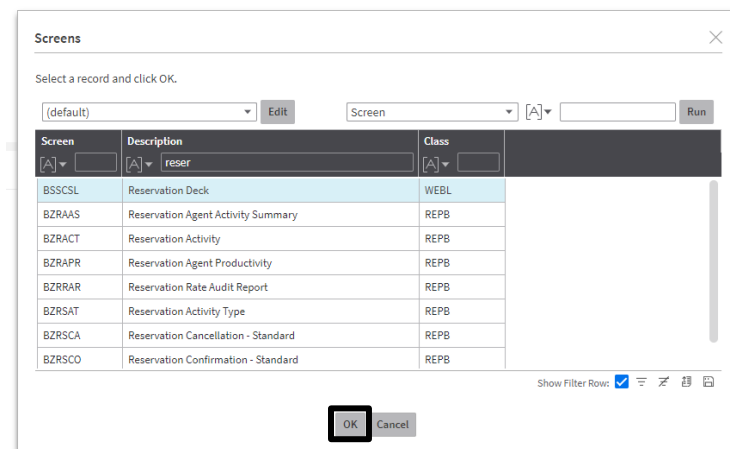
Screens

Select a record and click OK.

(default) Edit Screen Run

| Screen | Description | Class |
|---|---|---|
| | reser | |
| BSSCSL | Reservation Deck | WEBL |
| BZRAAS | Reservation Agent Activity Summary | REPB |
| BZRACT | Reservation Activity | REPB |
| BZRAPR | Reservation Agent Productivity | REPB |
| BZRRAR | Reservation Rate Audit Report | REPB |
| BZRSAT | Reservation Activity Type | REPB |
| BZRSCA | Reservation Cancellation - Standard | REPB |
| BZRSCO | Reservation Confirmation - Standard | REPB |

Show Filter Row:

OK Cancel